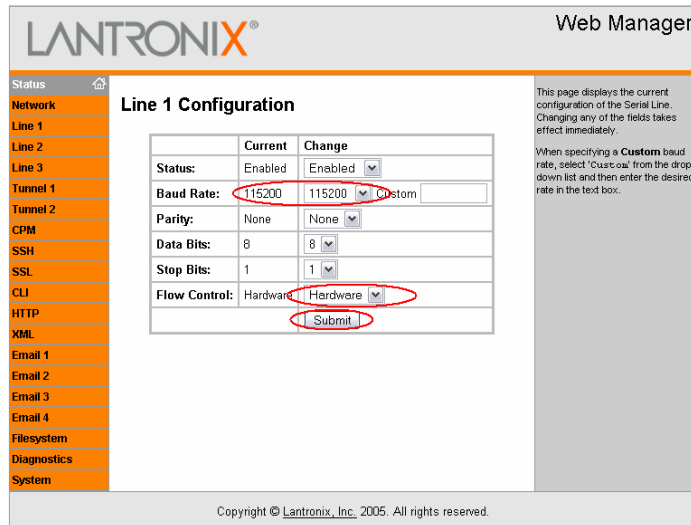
LANTRONIX®

Web Manager

Status
Network
Line 1
Line 2
Line 3
Tunnel 1
Tunnel 2
CPM
SSH
SSL
CLI
HTTP
XML
Email 1
Email 2
Email 3
Email 4
Filesystem
Diagnostics
System

Line 1 Configuration

| | Current | Change |
|---|---|---|
| Status: | Enabled | Enabled |
| Baud Rate: | 115200 | 115200 Custom |
| Parity: | None | None |
| Data Bits: | 8 | 8 |
| Stop Bits: | 1 | 1 |
| Flow Control: | Hardware | Hardware |
| | Submit | |

This page displays the current configuration of the Serial Line. Changing any of the fields takes effect immediately.

When specifying a Custom baud rate, select 'Custom' from the drop down list and then enter the desired rate in the text box.

Copyright © Lantronix, Inc. 2005. All rights reserved.